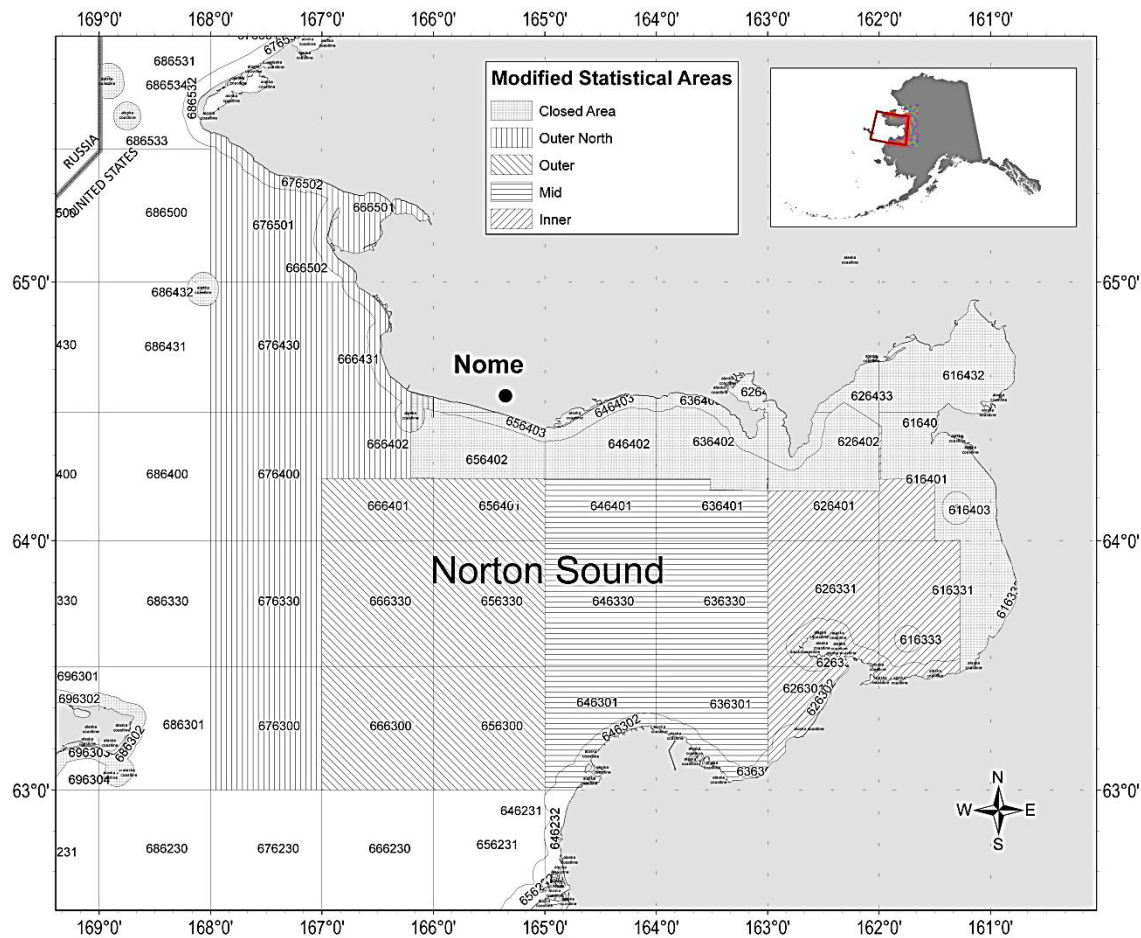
169°0' 168°0' 167°0' 166°0' 165°0' 164°0' 163°0' 162°0' 161°0'

Modified Statistical Areas
Closed Area
Outer North
Outer
Mid
Inner

686531
686532
686533
RUSSIA
UNITED STATES
676502
686500
676501
666501
666502
65°0'
686432
65°0'
430
686431
676430
666431
Nome
656403
646403
63640
626
626433
616432
61640
666402
656402
646402
636402
626402
400
686400
676400
616401
666401
656401
646401
636401
626401
616403
64°0'
64°0'
Norton Sound
330
686330
676330
666330
656330
646330
636330
626331
616331
61633
616333
6263
696301
696302
686301
676300
666300
656300
646301
636301
62630
62630
696302
69630
696304
646302
6363
63°0'
63°0'
646231
646232
231
686230
676230
666230
656231
6562
N
W
E
S
169°0' 168°0' 167°0' 166°0' 165°0' 164°0' 163°0' 162°0' 161°0'